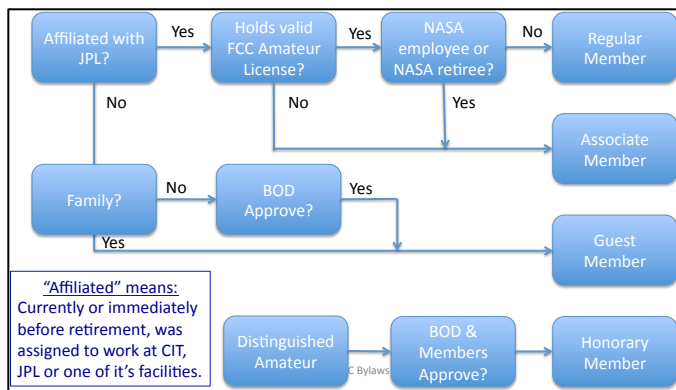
Affiliated with JPL?

Yes

Holds valid FCC Amateur License?

Yes

NASA employee or NASA retiree?

No

Regular Member

No

No

Yes

Associate Member

Family?

No

BOD Approve?

Yes

Yes

Guest Member

"Affiliated" means:
Currently or immediately before retirement, was assigned to work at CIT, JPL or one of it's facilities.

Distinguished Amateur

C Bylaws

BOD & Members Approve?

Honorary Member